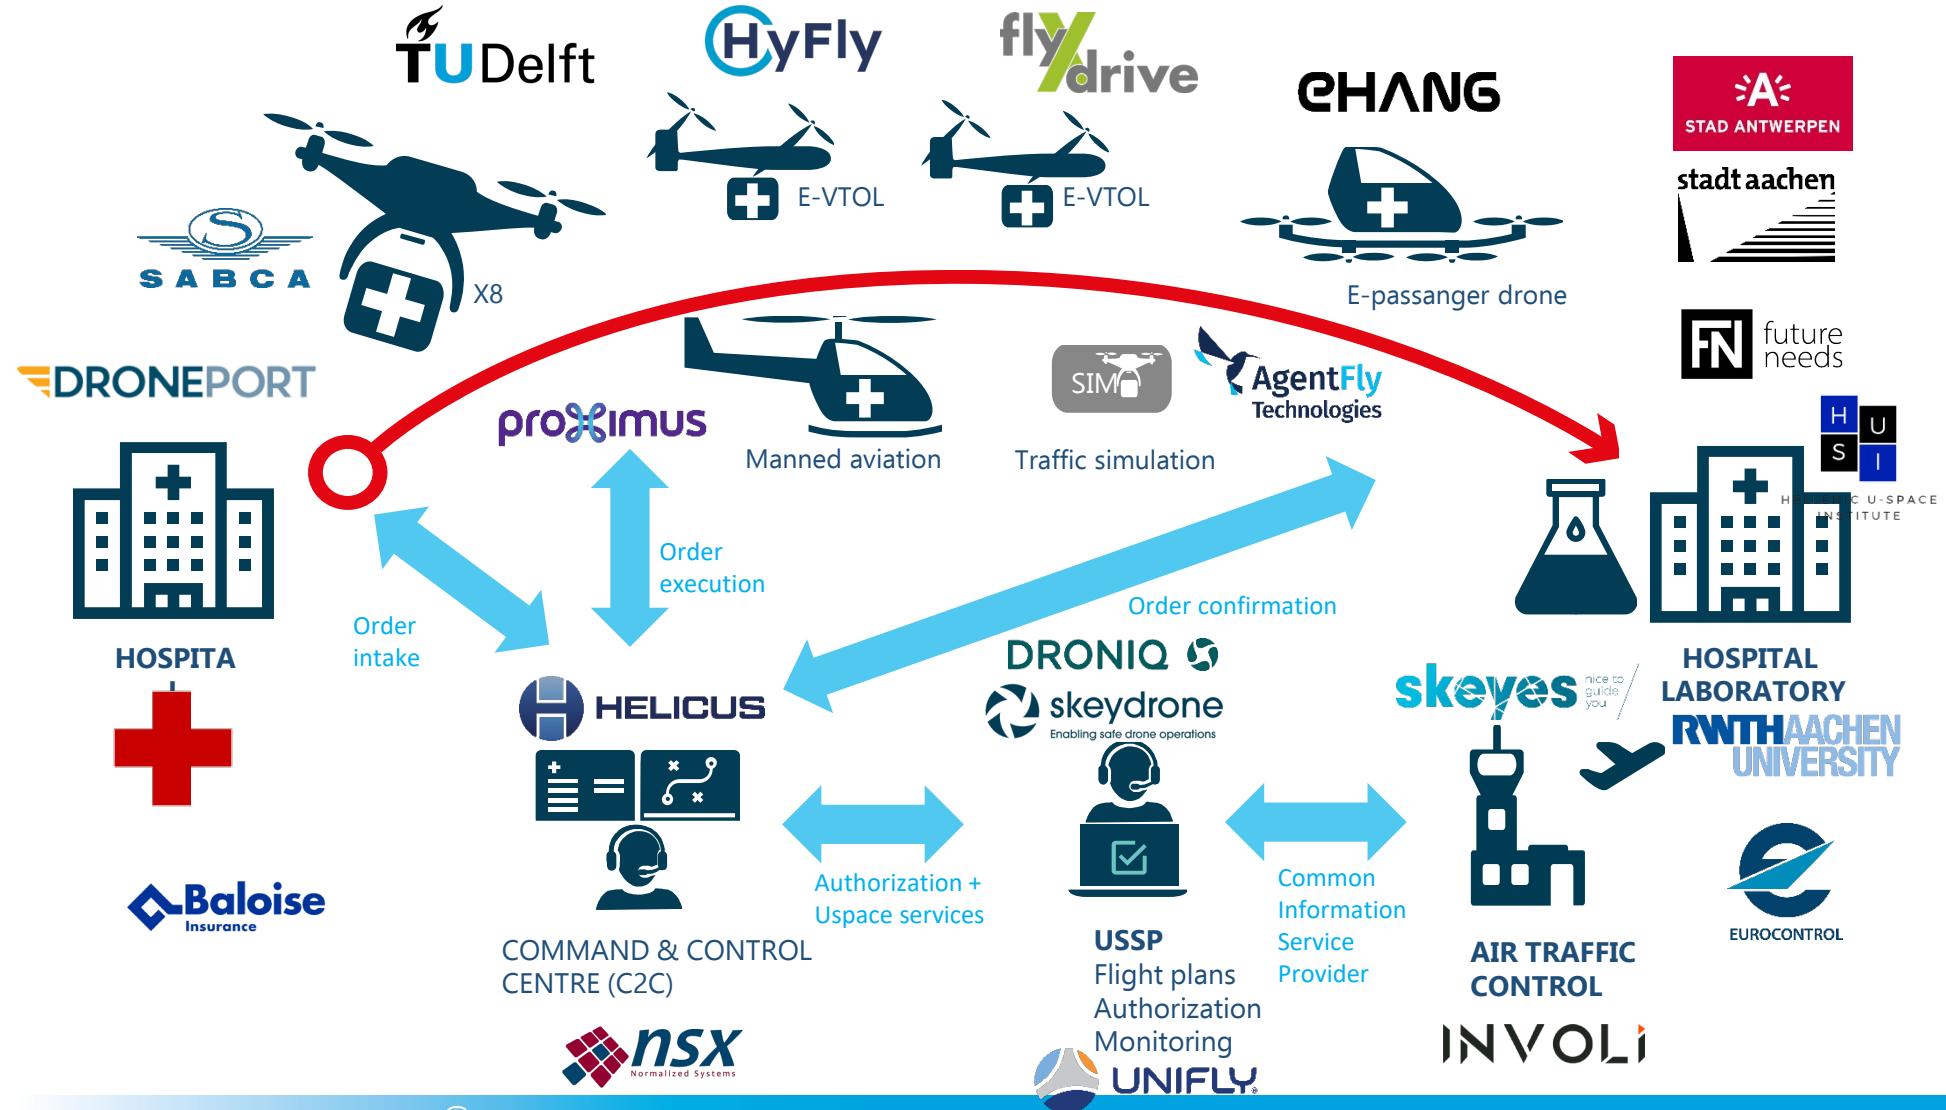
TUDelft

HyFly

flydrive

EHANG

STAD ANTWERPEN

stadt aachen

E-VTOL

E-VTOL

SABCA

X8

E-passanger drone

future needs

DRONEPORT

proximus

Manned aviation

SIM

AgentFly Technologies

Traffic simulation

H U S I

HELLENIC U-SPACE INSTITUTE

HOSPITA

Order intake

Order execution

Order confirmation

DRONIQ

skydrone
Enabling safe drone operations

skeyes nice to guide you

HOSPITAL LABORATORY

RWTH AACHEN UNIVERSITY

HELICUS

Baloise Insurance

Authorization + Uspace services

Common Information Service Provider

EUROCONTROL

COMMAND & CONTROL CENTRE (C2C)

USSP
Flight plans
Authorization
Monitoring

AIR TRAFFIC CONTROL

nsx Normalized Systems

UNIFLY

INVOLI